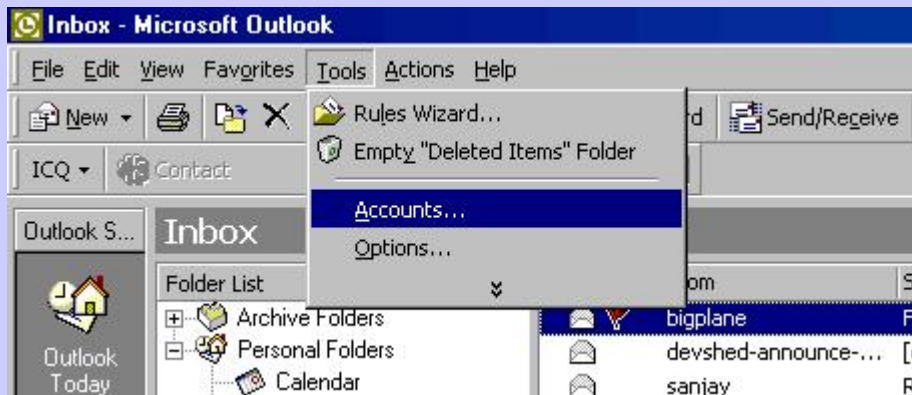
Inbox - Microsoft Outlook

File Edit View Favorites Tools Actions Help

New

Rules Wizard...

Empty "Deleted Items" Folder

Accounts...

Options...

rd

Send/Receive

ICQ

Contact

Outlook S...

Inbox

Folder List

Archive Folders

Personal Folders

Calendar

Outlook Today

om

S

bigplane

F

devshed-announce-...

[

sanjay

R